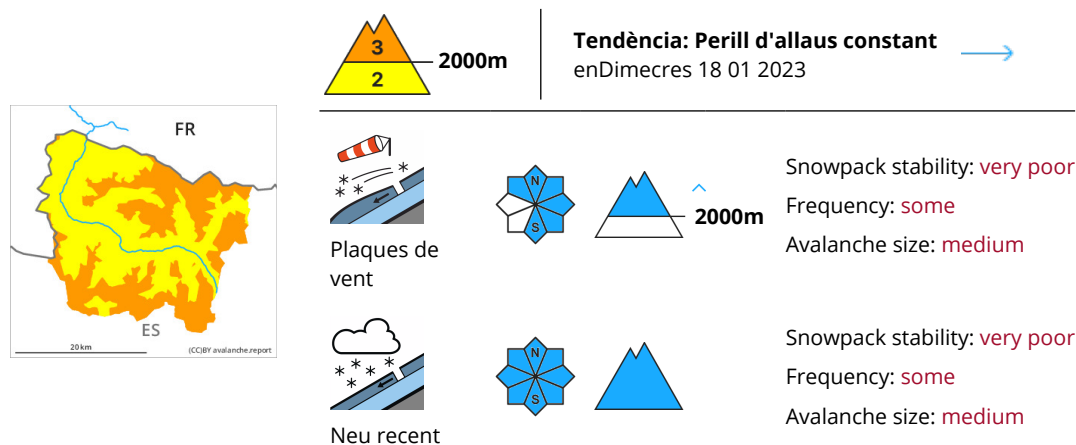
FR

ES

20 km

(CC)BY avalanche.report

3

2

2000m

Tendència: Perill d'allaus constant

enDimecres 18 01 2023

Plaques de vent

N

S

2000m

Snowpack stability: very poor

Frequency: some

Avalanche size: medium

Neu recent

N

S

Snowpack stability: very poor

Frequency: some

Avalanche size: medium